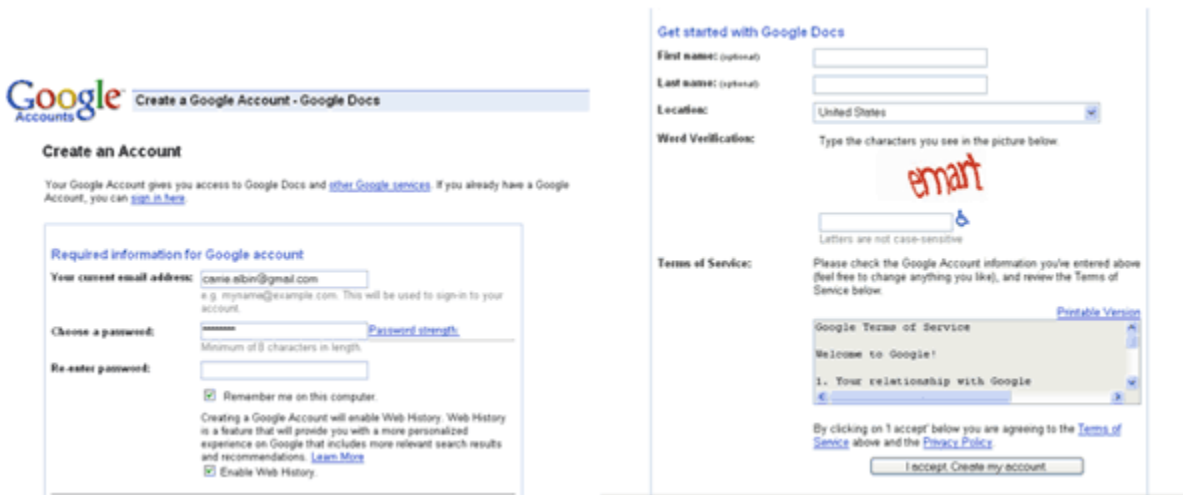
Google Accounts

Create a Google Account - Google Docs

Create an Account

Your Google Account gives you access to Google Docs and other Google services. If you already have a Google Account, you can sign in here.

Required information for Google account

Your current email address: carrie.albin@gmail.com

e.g. myname@example.com. This will be used to sign-in to your account.

Choose a password: •••••••• Password strength:

Minimum of 8 characters in length.

Re-enter password:

Remember me on this computer.

Creating a Google Account will enable Web History. Web History is a feature that will provide you with a more personalized experience on Google that includes more relevant search results and recommendations. Learn More

Enable Web History.

Get started with Google Docs

First name: (optional)

Last name: (optional)

Location: United States

Word Verification: Type the characters you see in the picture below.

emart

Letters are not case-sensitive

Terms of Service: Please check the Google Account information you've entered above (feel free to change anything you like), and review the Terms of Service below.

Printable Version

Google Terms of Service

Welcome to Google!

1. Your relationship with Google

By clicking on 'I accept' below you are agreeing to the Terms of Service above and the Privacy Policy.

I accept. Create my account.